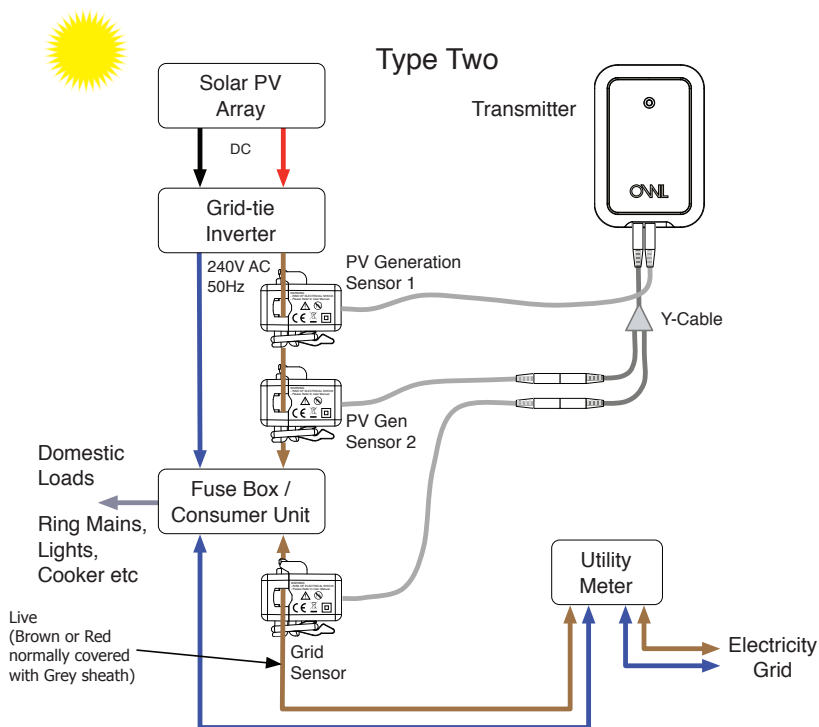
Type Two

Solar PV Array

DC

Grid-tie Inverter

240V AC 50Hz

PV Generation Sensor 1

Transmitter

OWL

Y-Cable

PV Gen Sensor 2

Domestic Loads

Ring Mains, Lights, Cooker etc

Fuse Box / Consumer Unit

Utility Meter

Live (Brown or Red normally covered with Grey sheath)

Grid Sensor

Electricity Grid